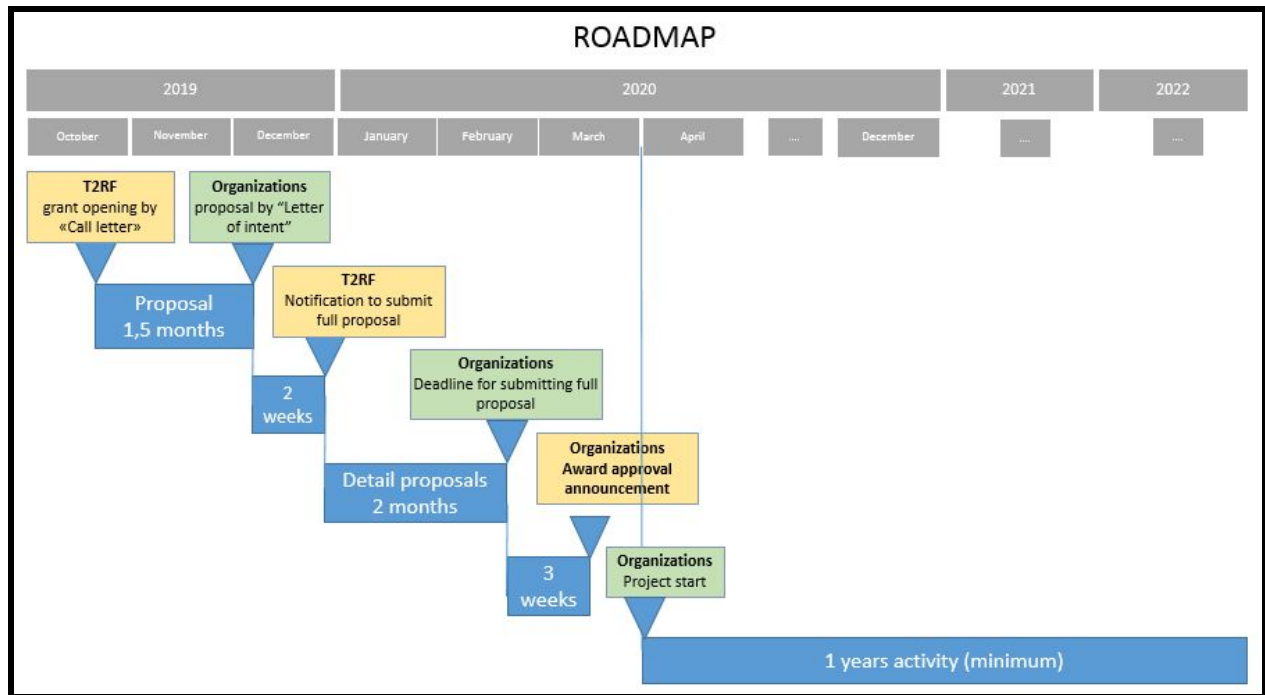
ROADMAP

2019
2020
2021
2022

October
November
December
January
February
March
April
...
December
...
....

T2RF
grant opening by «Call letter»

Organizations
proposal by "Letter of intent"

Proposal
1,5 months

T2RF
Notification to submit full proposal

2
weeks

Organizations
Deadline for submitting full proposal

Detail proposals
2 months

Organizations
Award approval announcement

3
weeks

Organizations
Project start

1 years activity (minimum)